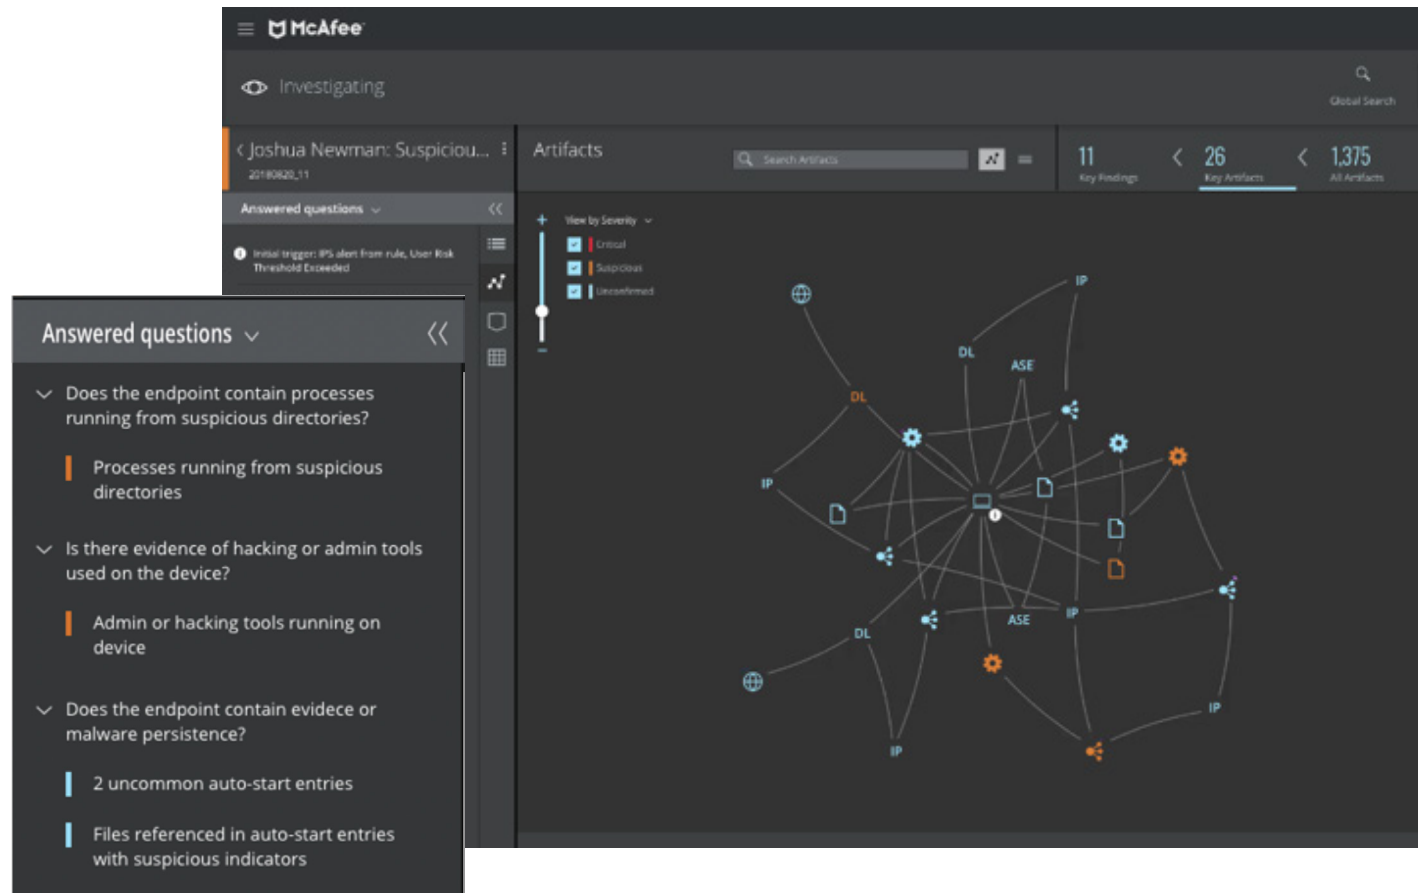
McAfee

Investigating

Global Search

Joshua Newman: Suspiciou...
20180820_11

Answered questions

Initial trigger: IPS alert from rule, User Risk Threshold Exceeded

Artifacts

Search Artifacts

11
Key Findings

26
Key Artifacts

1,375
All Artifacts

View by Severity
Critical
Suspicious
Unconfirmed

IP
DL
ASE
DL
IP
ASE
IP
DL
IP
IP

Answered questions

Does the endpoint contain processes running from suspicious directories?

Processes running from suspicious directories

Is there evidence of hacking or admin tools used on the device?

Admin or hacking tools running on device

Does the endpoint contain evidece or malware persistence?

2 uncommon auto-start entries

Files referenced in auto-start entries with suspicious indicators